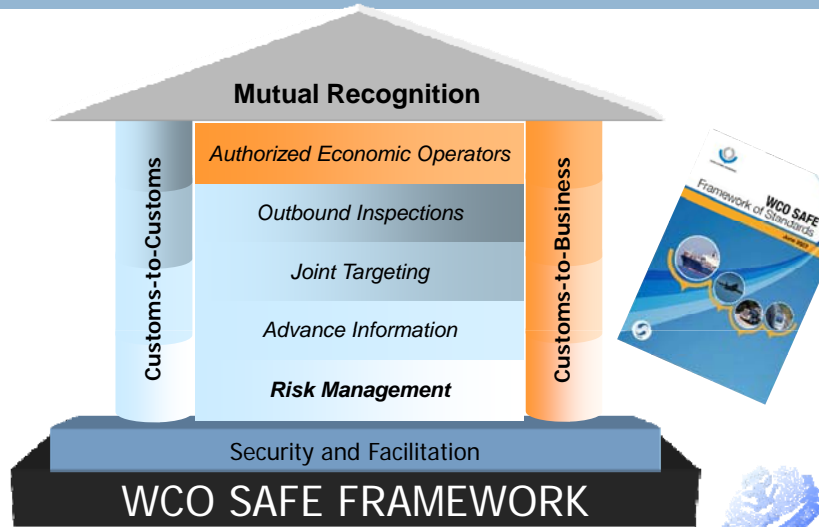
Mutual Recognition

Customs-to-Customs

Authorized Economic Operators

Outbound Inspections

Joint Targeting

Advance Information

Risk Management

Customs-to-Business

WCO SAFE
Framework of Standards
June 2007

Security and Facilitation

WCO SAFE FRAMEWORK